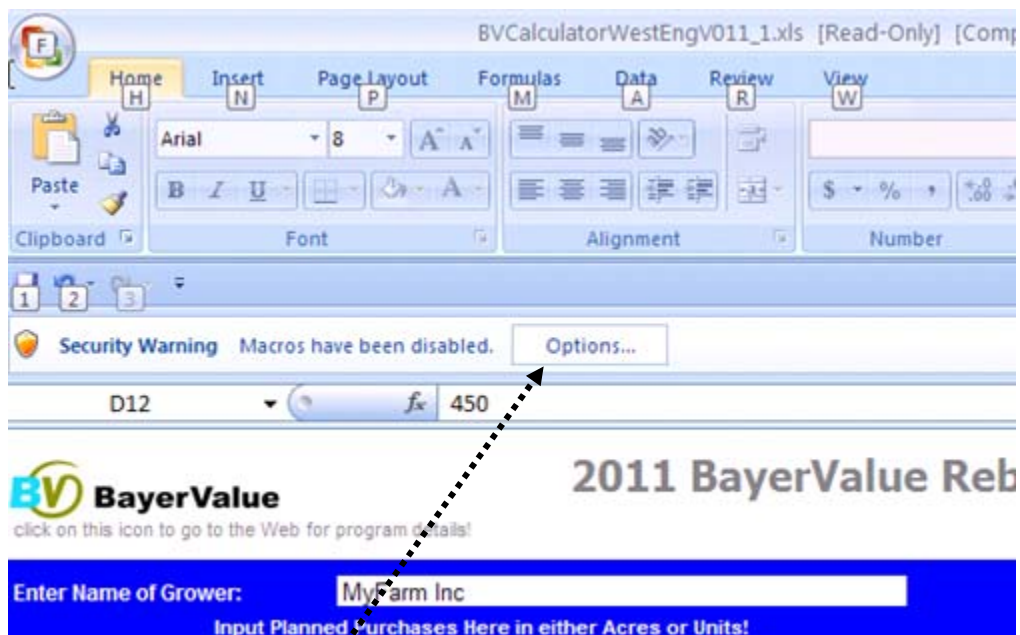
F

BVCalculatorWestEngV011_1.xls [Read-Only] [Comp

Home H Insert N Page Layout P Formulas M Data A Review R View W

Paste

Arial 8

B I U

Clipboard

Font

Alignment

$ %

Number

1 2 3

Security Warning Macros have been disabled. Options...

D12 $f_x$ 450

BV BayerValue

click on this icon to go to the Web for program details!

2011 BayerValue Reb

Enter Name of Grower: MyFarm Inc

Input Planned Purchases Here in either Acres or Units!